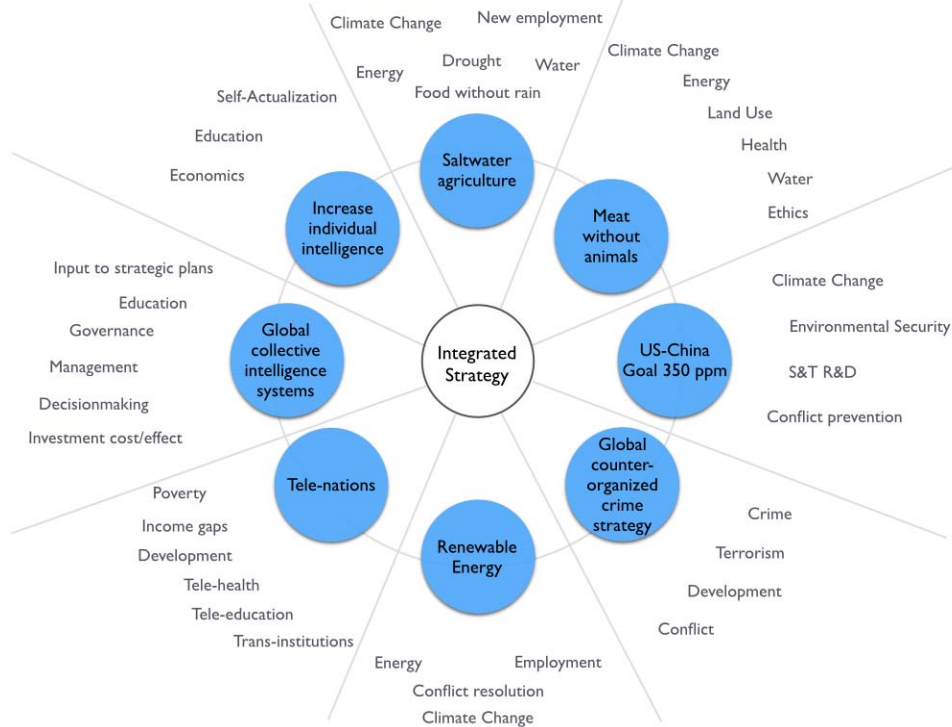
Climate Change
New employment
Energy
Drought
Water
Food without rain

Saltwater agriculture

Climate Change
Energy
Land Use
Health
Water
Ethics

Meat without animals

Self-Actualization
Education
Economics

Increase individual intelligence

Climate Change
Environmental Security
S&T R&D
Conflict prevention

US-China Goal 350 ppm

Input to strategic plans
Education
Governance
Management
Decisionmaking
Investment cost/effect

Global collective intelligence systems

Integrated Strategy

Global counter-organized crime strategy

Crime
Terrorism
Development
Conflict

Tele-nations

Poverty
Income gaps
Development
Tele-health
Tele-education
Trans-institutions

Renewable Energy

Energy
Employment
Conflict resolution
Climate Change